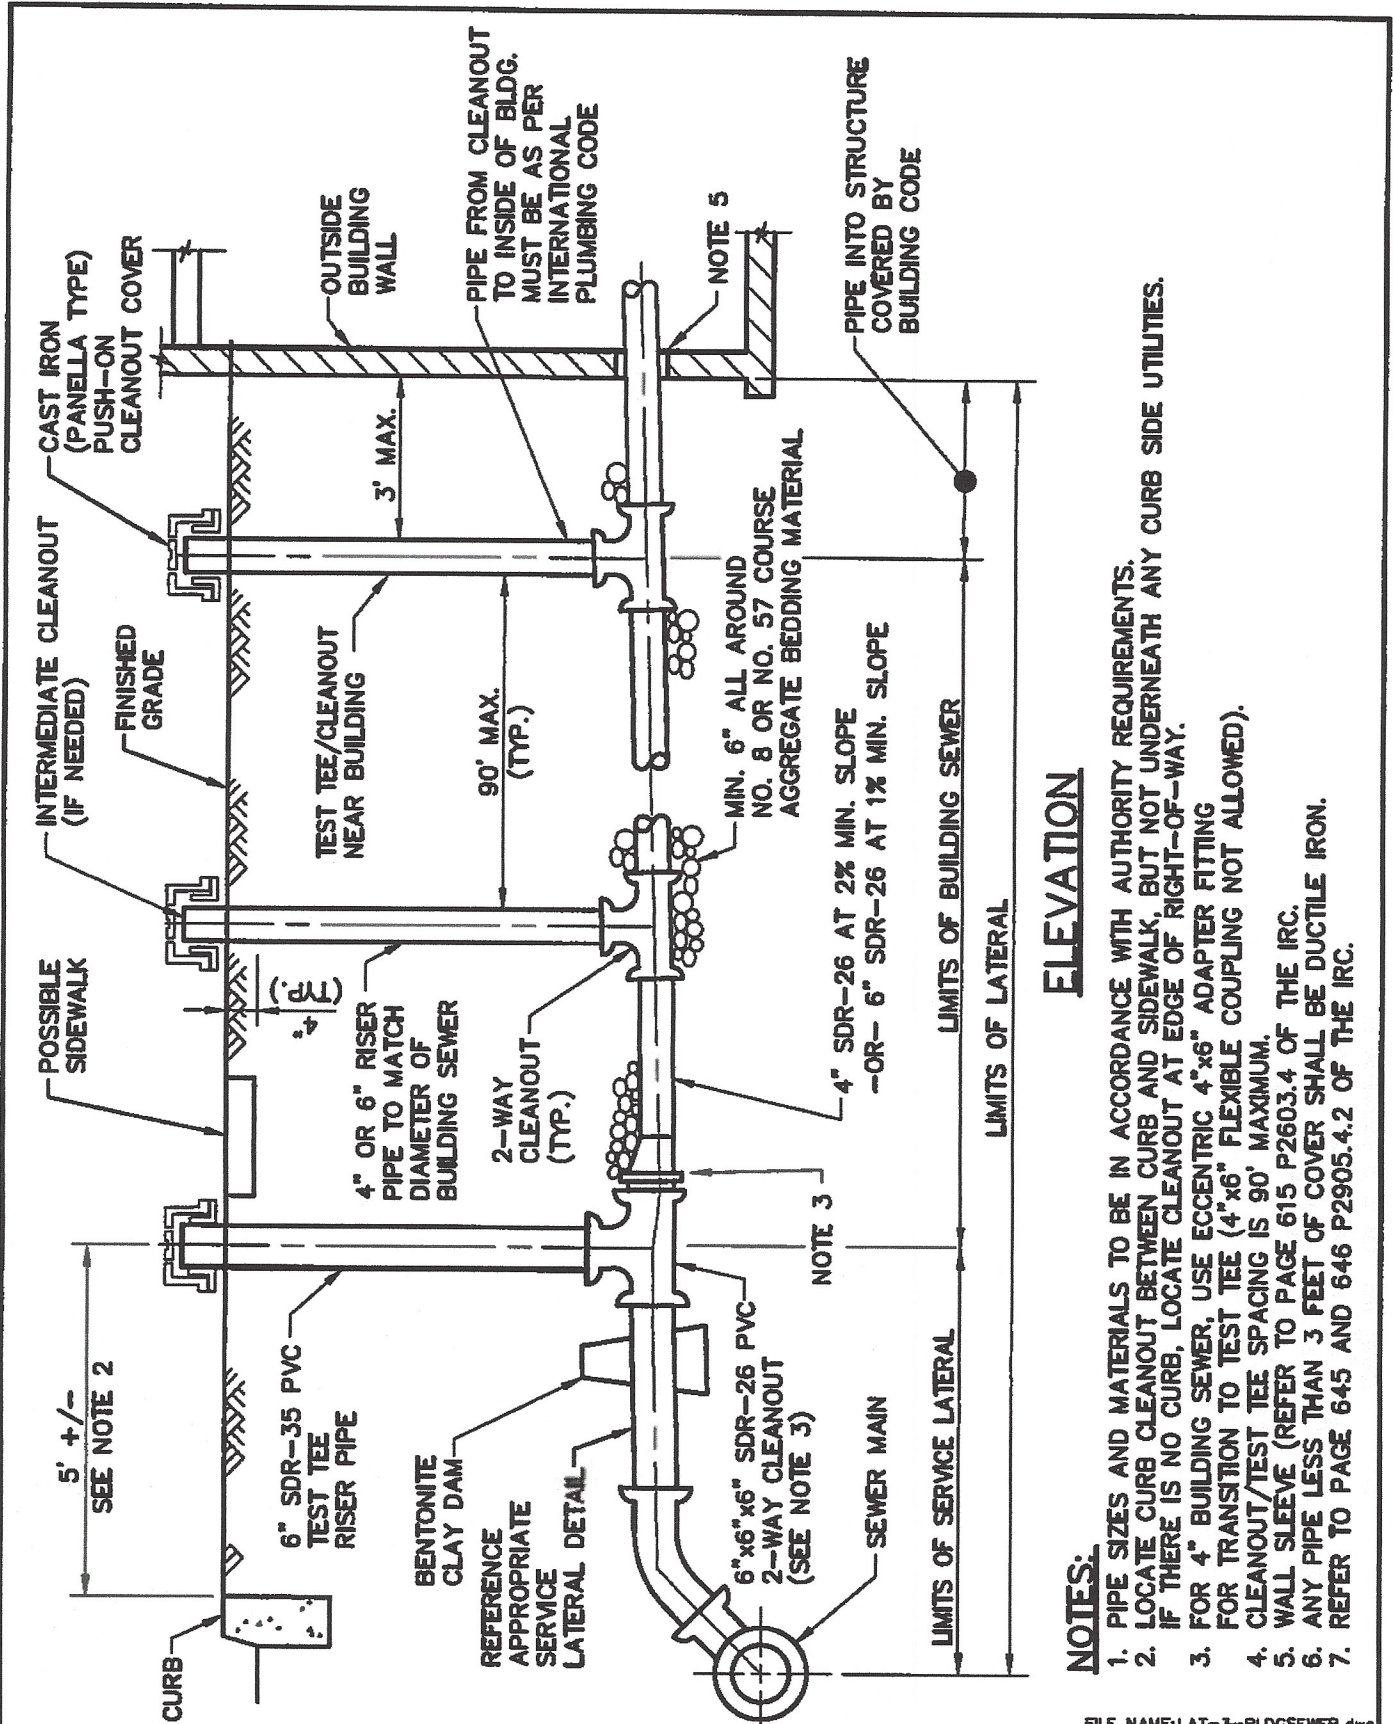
CURB

5' +/-
SEE NOTE 2

6" SDR-35 PVC
TEST TEE
RISER PIPE

BENTONITE
CLAY DAM

REFERENCE
APPROPRIATE
SERVICE
LATERAL DETAIL

6"x6"x6" SDR-26 PVC
2-WAY CLEANOUT
(SEE NOTE 3)

SEWER MAIN

NOTE 3

POSSIBLE
SIDEWALK

4"
(TYP.)

4" OR 6" RISER
PIPE TO MATCH
DIAMETER OF
BUILDING SEWER

2-WAY
CLEANOUT
(TYP.)

4" SDR-26 AT 2% MIN. SLOPE
-OR- 6" SDR-26 AT 1% MIN. SLOPE

INTERMEDIATE CLEANOUT
(IF NEEDED)

FINISHED
GRADE

90' MAX.
(TYP.)

MIN. 6" ALL AROUND
NO. 8 OR NO. 57 COURSE
AGGREGATE BEDDING MATERIAL

TEST TEE/CLEANOUT
NEAR BUILDING

CAST IRON
(PANELLA TYPE)
PUSH-ON
CLEANOUT COVER

3' MAX.

OUTSIDE
BUILDING
WALL

PIPE FROM CLEANOUT
TO INSIDE OF BLDG.
MUST BE AS PER
INTERNATIONAL
PLUMBING CODE

NOTE 5

PIPE INTO STRUCTURE
COVERED BY
BUILDING CODE

LIMITS OF SERVICE LATERAL

LIMITS OF BUILDING SEWER

LIMITS OF LATERAL

ELEVATION

NOTES:
1. PIPE SIZES AND MATERIALS TO BE IN ACCORDANCE WITH AUTHORITY REQUIREMENTS.
2. LOCATE CURB CLEANOUT BETWEEN CURB AND SIDEWALK, BUT NOT UNDERNEATH ANY CURB SIDE UTILITIES. IF THERE IS NO CURB, LOCATE CLEANOUT AT EDGE OF RIGHT-OF-WAY.
3. FOR 4" BUILDING SEWER, USE ECCENTRIC 4"x6" ADAPTER FITTING FOR TRANSITION TO TEST TEE (4"x6" FLEXIBLE COUPLING NOT ALLOWED).
4. CLEANOUT/TEST TEE SPACING IS 90' MAXIMUM.
5. WALL SLEEVE (REFER TO PAGE 615 P2603.4 OF THE IRC.
6. ANY PIPE LESS THAN 3 FEET OF COVER SHALL BE DUCTILE IRON.
7. REFER TO PAGE 645 AND 646 P2905.4.2 OF THE IRC.

FILE NAME: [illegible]